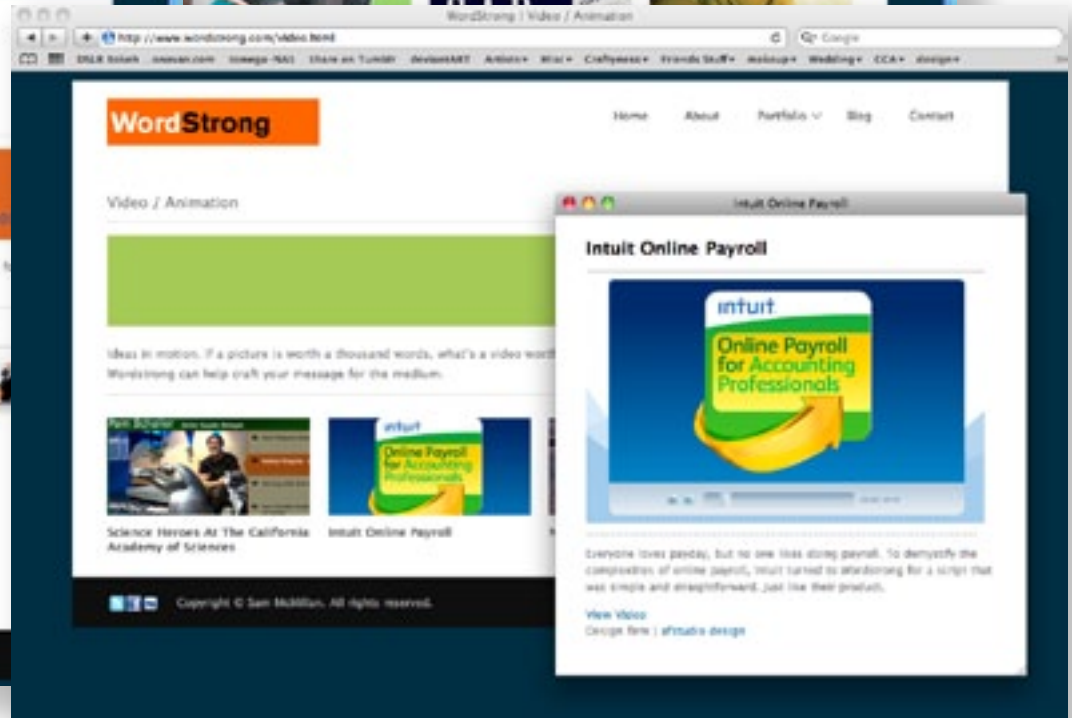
WordStrong | Video / Animation

http://www.wordstrong.com/video.html

Google

DSLR Relatk oneuan.com Omega-NAS Share on Tumblr deviantART Artists▾ Misc▾ Craftyness▾ Friends Stuff▾ mskoup▾ Wedding▾ CCA▾ design▾

WordStrong

Home About Portfolio Blog Contact

Video / Animation

Ideas in motion. If a picture is worth a thousand words, what's a video worth? Wordstrong can help craft your message for the medium.

Science Heroes At The California Academy of Sciences

intuit Online Payroll for Accounting Professionals

Intuit Online Payroll

Copyright © Sam McMillan. All rights reserved.

Intuit Online Payroll

Intuit Online Payroll

intuit Online Payroll for Accounting Professionals

Everyone loves payday, but no one likes doing payroll. To demystify the complexities of online payroll, Intuit turned to WordStrong for a script that was simple and straightforward. Just like their product.

View Video
Design firm | aflstudio design